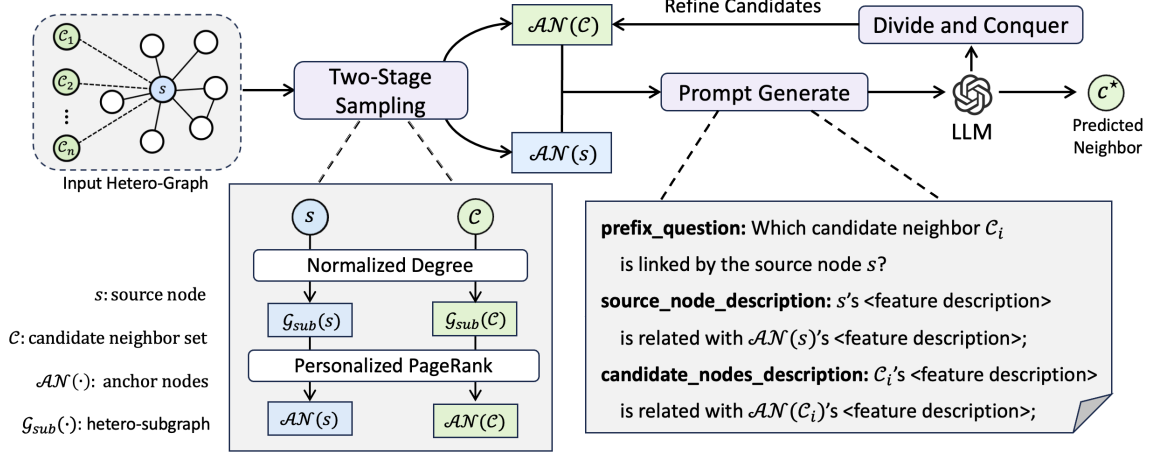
$\mathcal{C}_1$
$\mathcal{C}_2$
⋮
$\mathcal{C}_n$
$s$
Input Hetero-Graph

Two-Stage Sampling

$\mathcal{AN}(\mathcal{C})$
$\mathcal{AN}(s)$

Refine Candidates

Divide and Conquer

Prompt Generate

LLM

$\mathcal{C}^*$
Predicted Neighbor

$s$
$\mathcal{C}$
Normalized Degree
$\mathcal{G}_{sub}(s)$
$\mathcal{G}_{sub}(\mathcal{C})$
Personalized PageRank
$\mathcal{AN}(s)$
$\mathcal{AN}(\mathcal{C})$

$s$: source node
$\mathcal{C}$: candidate neighbor set
$\mathcal{AN}(\cdot)$: anchor nodes
$\mathcal{G}_{sub}(\cdot)$: hetero-subgraph

**prefix_question:** Which candidate neighbor $\mathcal{C}_i$ is linked by the source node $s$?
**source_node_description:** $s$'s <feature description> is related with $\mathcal{AN}(s)$'s <feature description>;
**candidate_nodes_description:** $\mathcal{C}_i$'s <feature description> is related with $\mathcal{AN}(\mathcal{C}_i)$'s <feature description>;